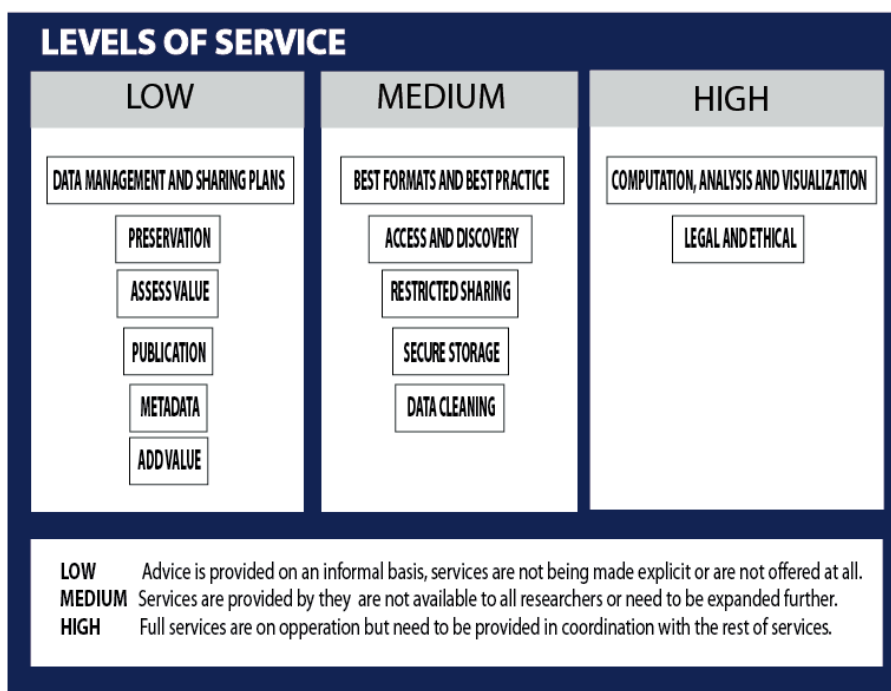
LEVELS OF SERVICE

LOW

DATA MANAGEMENT AND SHARING PLANS

PRESERVATION

ASSESS VALUE

PUBLICATION

METADATA

ADD VALUE

MEDIUM

BEST FORMATS AND BEST PRACTICE

ACCESS AND DISCOVERY

RESTRICTED SHARING

SECURE STORAGE

DATA CLEANING

HIGH

COMPUTATION, ANALYSIS AND VISUALIZATION

LEGAL AND ETHICAL

LOW Advice is provided on an informal basis, services are not being made explicit or are not offered at all.
MEDIUM Services are provided by they are not available to all researchers or need to be expanded further.
HIGH Full services are on opperation but need to be provided in coordination with the rest of services.